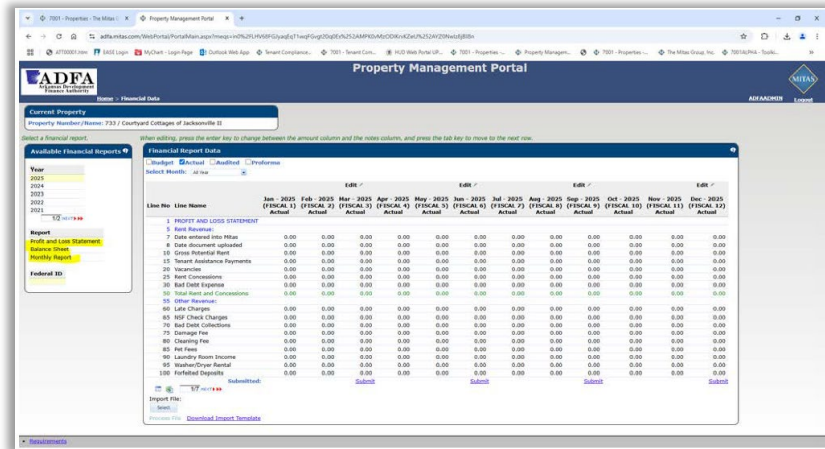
7001 - Properties - The Mitas ×
Property Management Portal ×
+
adfa.mitas.com/WebPortal/PortalMain.aspx?mwqs=in0%2FLHV6tFGJyaqEq11wqFGvgt20q0Ex%252AMPK0vMzOOXrvXZwU%252AYZ0NwIzBjBl0n
ATT00001.htm
EASE Login
MyChart - Login Page
Outlook Web App
Tenant Compliance...
7001 - Tenant Con...
HUD Web Portal UP...
7001 - Properties -...
Property Managem...
7001 - Properties -...
The Mitas Group, Inc.
7001ALPHA - Toolki...

ADFA
Arkansas Development Finance Authority
Property Management Portal
Home > Financial Data
ADFAADMIN
Logout
MITAS

Current Property
Property Number/Name: 733 / Courtyard Cottages of Jacksonville II

Select a financial report.
When editing, press the enter key to change between the amount column and the notes column, and press the tab key to move to the next row.

Available Financial Reports
Year
2025
2024
2023
2022
2021
1/2
Report
Profit and Loss Statement
Balance Sheet
Monthly Report
Federal ID

Financial Report Data
Budget Actual Audited Proforma
Select Month: All Year

Edit Edit Edit Edit

| Line No | Line Name | Jan - 2025 (FISCAL 1) Actual | Feb - 2025 (FISCAL 2) Actual | Mar - 2025 (FISCAL 3) Actual | Apr - 2025 (FISCAL 4) Actual | May - 2025 (FISCAL 5) Actual | Jun - 2025 (FISCAL 6) Actual | Jul - 2025 (FISCAL 7) Actual | Aug - 2025 (FISCAL 8) Actual | Sep - 2025 (FISCAL 9) Actual | Oct - 2025 (FISCAL 10) Actual | Nov - 2025 (FISCAL 11) Actual | Dec - 2025 (FISCAL 12) Actual |
|---|---|---|---|---|---|---|---|---|---|---|---|---|---|
| 1 | PROFIT AND LOSS STATEMENT | | | | | | | | | | | | |
| 5 | Rent Revenue: | | | | | | | | | | | | |
| 7 | Date entered into Mitas | 0.00 | 0.00 | 0.00 | 0.00 | 0.00 | 0.00 | 0.00 | 0.00 | 0.00 | 0.00 | 0.00 | 0.00 |
| 8 | Date document uploaded | 0.00 | 0.00 | 0.00 | 0.00 | 0.00 | 0.00 | 0.00 | 0.00 | 0.00 | 0.00 | 0.00 | 0.00 |
| 10 | Gross Potential Rent | 0.00 | 0.00 | 0.00 | 0.00 | 0.00 | 0.00 | 0.00 | 0.00 | 0.00 | 0.00 | 0.00 | 0.00 |
| 15 | Tenant Assistance Payments | 0.00 | 0.00 | 0.00 | 0.00 | 0.00 | 0.00 | 0.00 | 0.00 | 0.00 | 0.00 | 0.00 | 0.00 |
| 20 | Vacancies | 0.00 | 0.00 | 0.00 | 0.00 | 0.00 | 0.00 | 0.00 | 0.00 | 0.00 | 0.00 | 0.00 | 0.00 |
| 25 | Rent Concessions | 0.00 | 0.00 | 0.00 | 0.00 | 0.00 | 0.00 | 0.00 | 0.00 | 0.00 | 0.00 | 0.00 | 0.00 |
| 30 | Bad Debt Expense | 0.00 | 0.00 | 0.00 | 0.00 | 0.00 | 0.00 | 0.00 | 0.00 | 0.00 | 0.00 | 0.00 | 0.00 |
| 50 | Total Rent and Concessions | 0.00 | 0.00 | 0.00 | 0.00 | 0.00 | 0.00 | 0.00 | 0.00 | 0.00 | 0.00 | 0.00 | 0.00 |
| 55 | Other Revenue: | | | | | | | | | | | | |
| 60 | Late Charges | 0.00 | 0.00 | 0.00 | 0.00 | 0.00 | 0.00 | 0.00 | 0.00 | 0.00 | 0.00 | 0.00 | 0.00 |
| 65 | NSF Check Charges | 0.00 | 0.00 | 0.00 | 0.00 | 0.00 | 0.00 | 0.00 | 0.00 | 0.00 | 0.00 | 0.00 | 0.00 |
| 70 | Bad Debt Collections | 0.00 | 0.00 | 0.00 | 0.00 | 0.00 | 0.00 | 0.00 | 0.00 | 0.00 | 0.00 | 0.00 | 0.00 |
| 75 | Damage Fee | 0.00 | 0.00 | 0.00 | 0.00 | 0.00 | 0.00 | 0.00 | 0.00 | 0.00 | 0.00 | 0.00 | 0.00 |
| 80 | Cleaning Fee | 0.00 | 0.00 | 0.00 | 0.00 | 0.00 | 0.00 | 0.00 | 0.00 | 0.00 | 0.00 | 0.00 | 0.00 |
| 85 | Pet Fees | 0.00 | 0.00 | 0.00 | 0.00 | 0.00 | 0.00 | 0.00 | 0.00 | 0.00 | 0.00 | 0.00 | 0.00 |
| 90 | Laundry Room Income | 0.00 | 0.00 | 0.00 | 0.00 | 0.00 | 0.00 | 0.00 | 0.00 | 0.00 | 0.00 | 0.00 | 0.00 |
| 95 | Washer/Dryer Rental | 0.00 | 0.00 | 0.00 | 0.00 | 0.00 | 0.00 | 0.00 | 0.00 | 0.00 | 0.00 | 0.00 | 0.00 |
| 100 | Forfeited Deposits | 0.00 | 0.00 | 0.00 | 0.00 | 0.00 | 0.00 | 0.00 | 0.00 | 0.00 | 0.00 | 0.00 | 0.00 |
| | Submitted: | Submit | | | Submit | | | Submit | | | Submit | | |

1/7
Import File:
Select...
Process File Download Import Template

Requirements